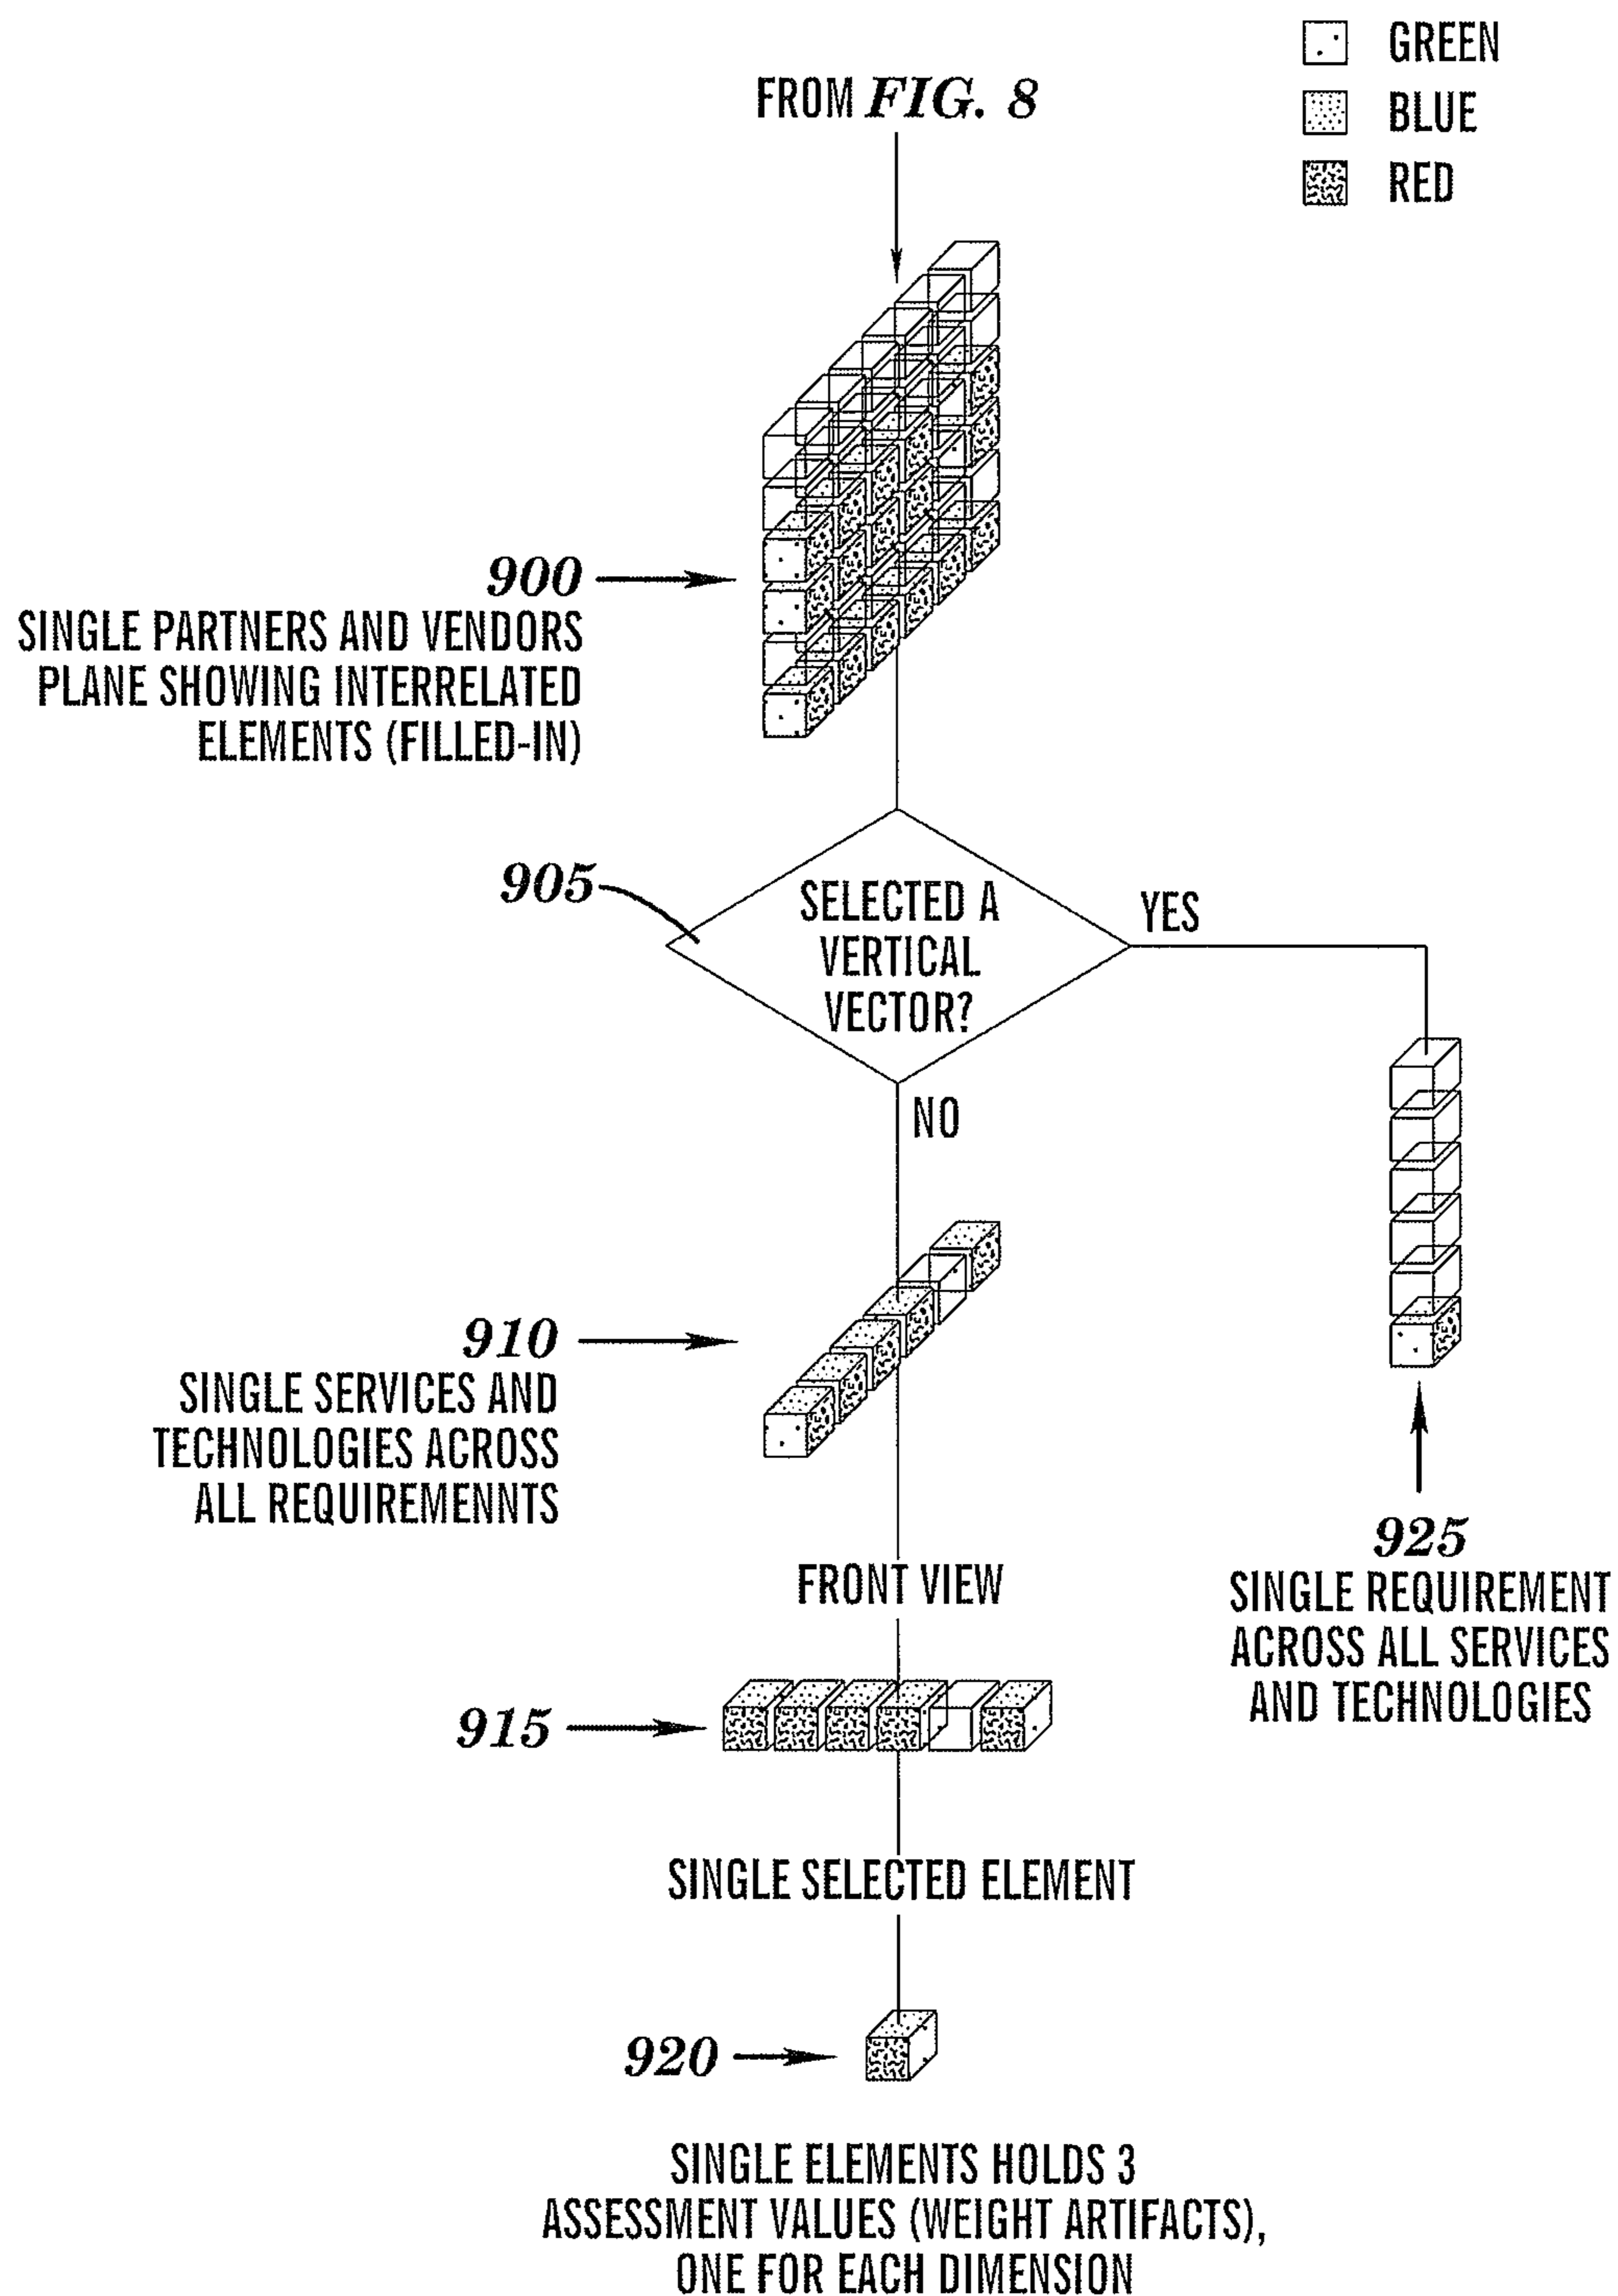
GREEN
BLUE
RED

FROM *FIG. 8*

900
SINGLE PARTNERS AND VENDORS PLANE SHOWING INTERRELATED ELEMENTS (FILLED-IN)

905
SELECTED A VERTICAL VECTOR?
YES
NO

910
SINGLE SERVICES AND TECHNOLOGIES ACROSS ALL REQUIREMENNTS

925
SINGLE REQUIREMENT ACROSS ALL SERVICES AND TECHNOLOGIES

FRONT VIEW

915

SINGLE SELECTED ELEMENT

920

SINGLE ELEMENTS HOLDS 3 ASSESSMENT VALUES (WEIGHT ARTIFACTS), ONE FOR EACH DIMENSION